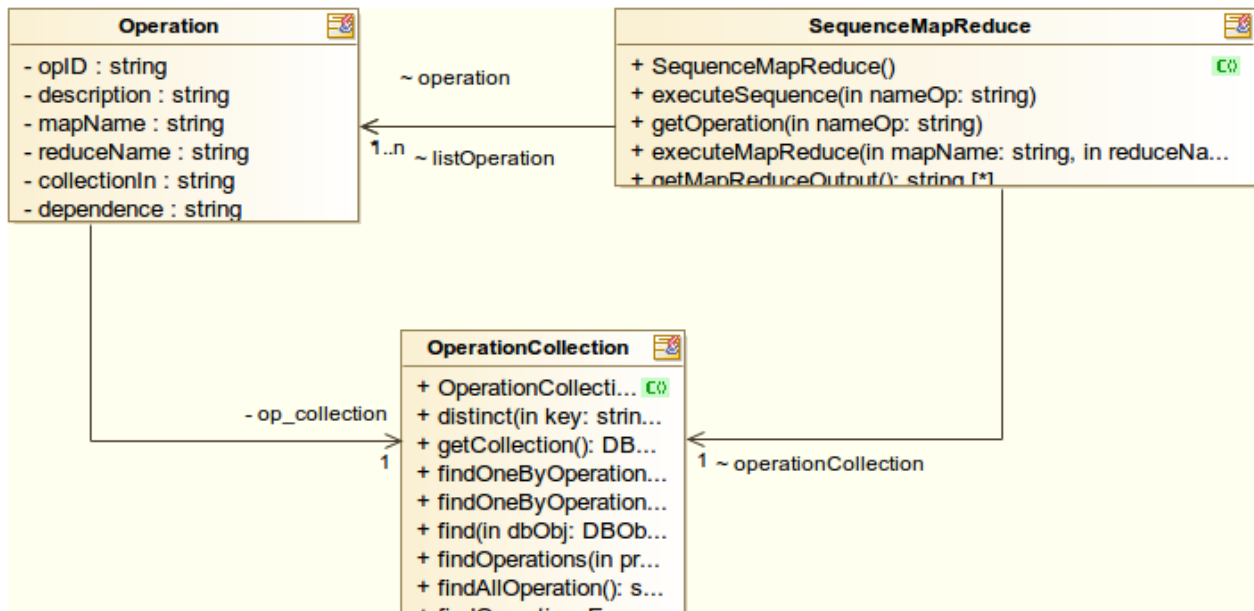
Operation
- opID : string
- description : string
- mapName : string
- reduceName : string
- collectionIn : string
- dependence : string

~ operation

1..n ~ listOperation

SequenceMapReduce
+ SequenceMapReduce() C()
+ executeSequence(in nameOp: string)
+ getOperation(in nameOp: string)
+ executeMapReduce(in mapName: string, in reduceNa...
+ getMapReduceOutput(): string [*]

- op_collection
1

OperationCollection
+ OperationCollecti... C()
+ distinct(in key: strin...
+ getCollection(): DB...
+ findOneByOperation...
+ findOneByOperation...
+ find(in dbObj: DBOb...
+ findOperations(in pr...
+ findAllOperation(): s...
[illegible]

1 ~ operationCollection